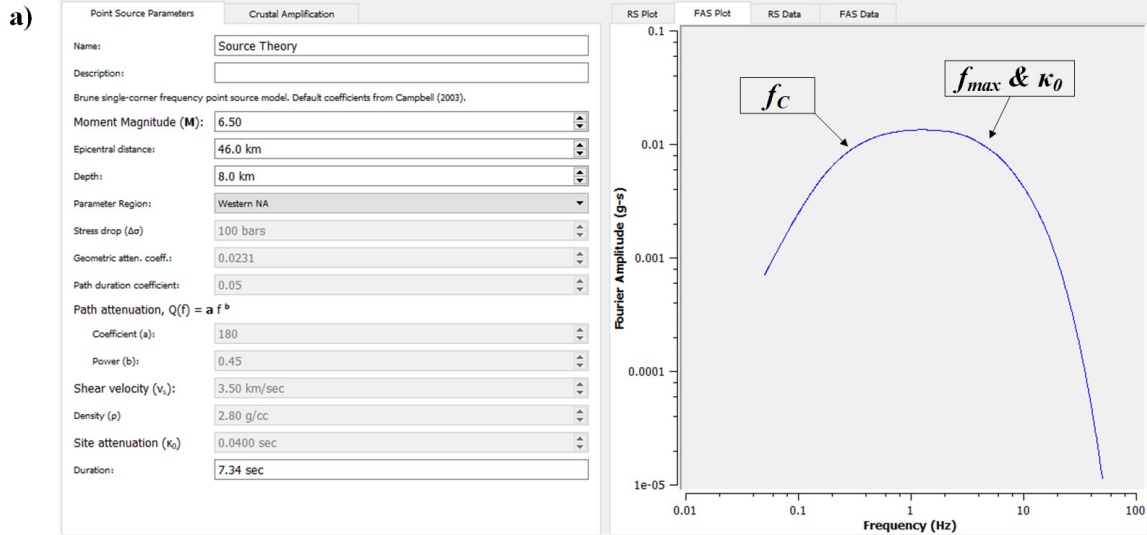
a)

Point Source Parameters | Crustal Amplification

Name: Source Theory

Description:

Brune single-corner frequency point source model. Default coefficients from Campbell (2003).

Moment Magnitude (**M**): 6.50

Epicentral distance: 46.0 km

Depth: 8.0 km

Parameter Region: Western NA

Stress drop (Δσ) 100 bars

Geometric atten. coeff.: 0.0231

Path duration coefficient: 0.05

Path attenuation, Q(f) = **a** f $^{\mathbf{b}}$

Coefficient (a): 180

Power (b): 0.45

Shear velocity ($v_s$): 3.50 km/sec

Density (ρ) 2.80 g/cc

Site attenuation ($\kappa_0$) 0.0400 sec

Duration: 7.34 sec

RS Plot | FAS Plot | RS Data | FAS Data

$f_C$

$f_{max}$ & $\kappa_0$

Fourier Amplitude (g-s)

0.1

0.01

0.001

0.0001

1e-05

0.01 0.1 1 10 100

Frequency (Hz)